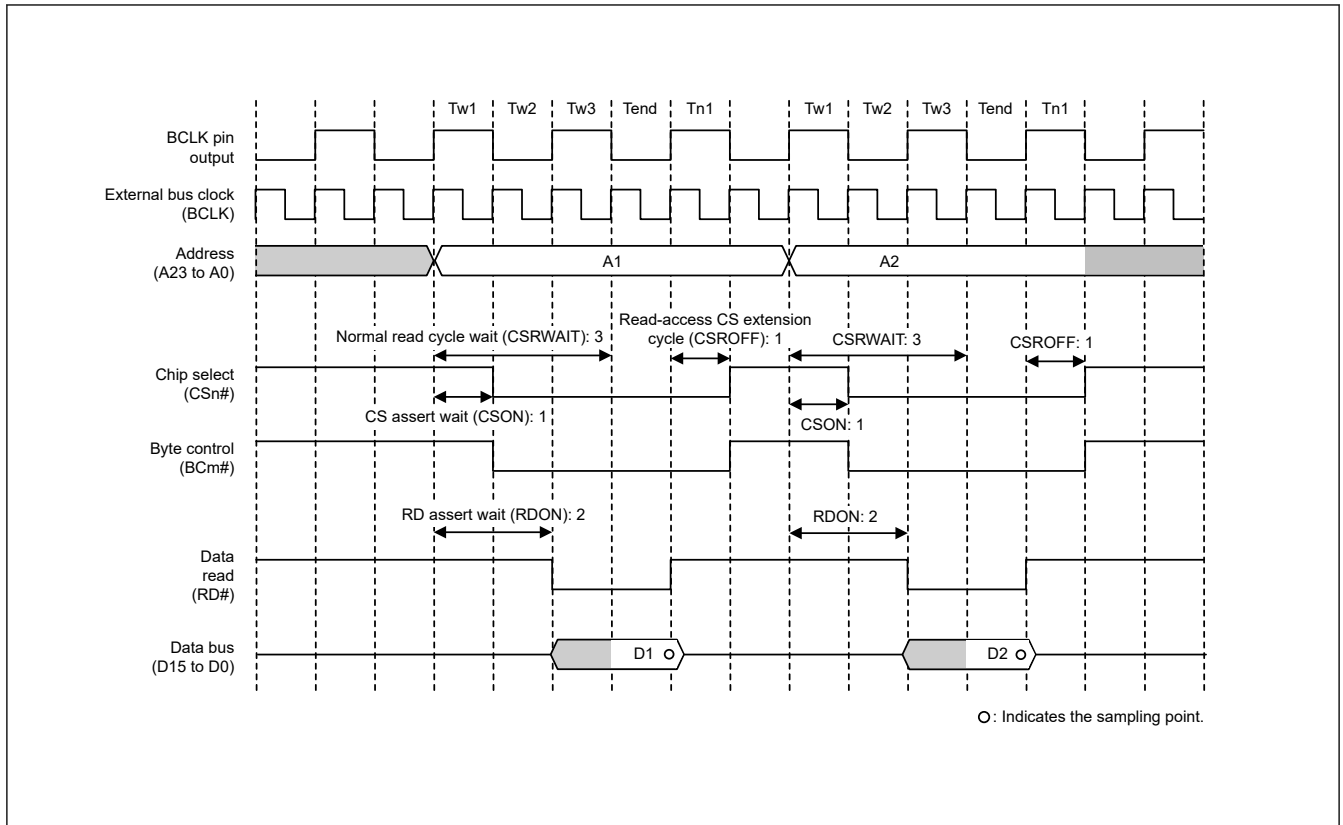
Tw1 Tw2 Tw3 Tend Tn1 Tw1 Tw2 Tw3 Tend Tn1

BCLK pin output

External bus clock (BCLK)

Address (A23 to A0)

A1

A2

Normal read cycle wait (CSRWAIT): 3

Read-access CS extension cycle (CSROFF): 1

CSRWAIT: 3

CSROFF: 1

Chip select (CSn#)

CS assert wait (CSON): 1

CSON: 1

Byte control (BCm#)

RD assert wait (RDON): 2

RDON: 2

Data read (RD#)

Data bus (D15 to D0)

D1

D2

○: Indicates the sampling point.